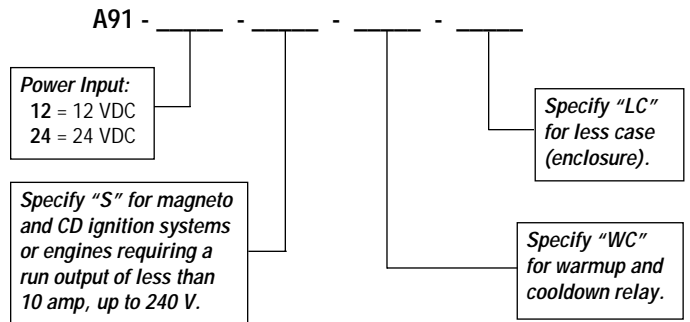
A91 - _____ - _____ - _____ - _____

Power Input:
12 = 12 VDC
24 = 24 VDC

Specify "LC" for less case (enclosure).

Specify "S" for magneto and CD ignition systems or engines requiring a run output of less than 10 amp, up to 240 V.

Specify "WC" for warmup and cooldown relay.